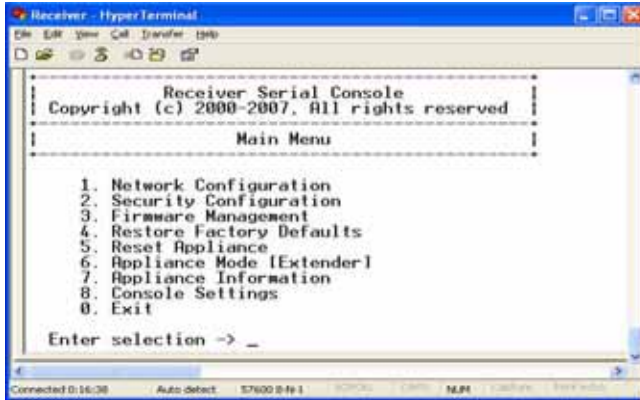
Receiver - HyperTerminal

File Edit View Call Transfer Help

Receiver Serial Console
Copyright (c) 2000-2007, All rights reserved

Main Menu

1. Network Configuration
2. Security Configuration
3. Firmware Management
4. Restore Factory Defaults
5. Reset Appliance
6. Appliance Mode [Extender]
7. Appliance Information
8. Console Settings
0. Exit

Enter selection -> _

Connected 0:16:38 Auto detect 57600 8-N-1 SCROLL CAPS NUM Capture Print echo